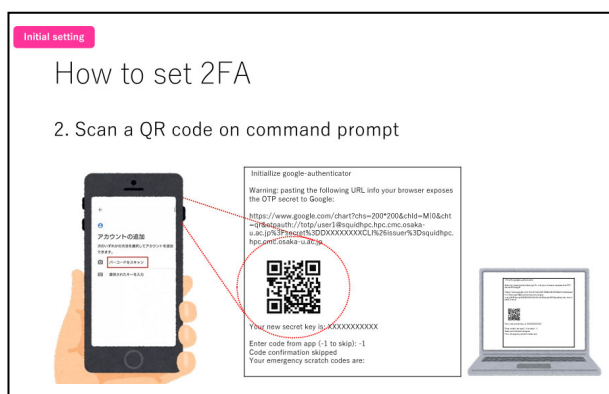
Initial setting

How to set 2FA

2. Scan a QR code on command prompt

←

アカウントの追加

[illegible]

バーコードをスキャン

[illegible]

Initialize google-authenticator

Warning: pasting the following URL info your browser exposes the OTP secret to Google:

https://www.google.com/chart?chs=200*200&chld=M|0&cht=qr&otpauth://totp/user1@squidhpc.hpc.cmc.osaka-u.ac.jp%3Fsecret%3DDXXXXXXXXCL%26issuer%3Dsquidhpc.hpc.cmc.osaka-u.ac.jp

Your new secret key is: XXXXXXXXXXX

Enter code from app (-1 to skip): -1
Code confirmation skipped
Your emergency scratch codes are: